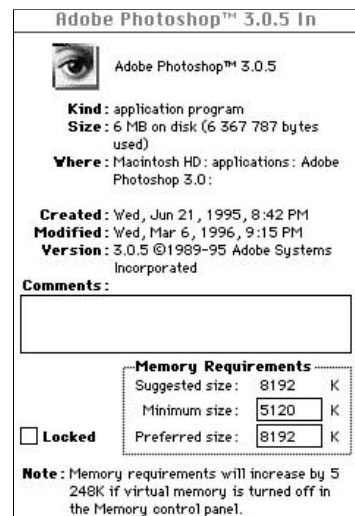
Adobe Photoshop™ 3.0.5 In

Adobe Photoshop™ 3.0.5

Kind: application program
Size: 6 MB on disk (6 367 787 bytes used)
Where: Macintosh HD: applications: Adobe Photoshop 3.0:

Created: Wed, Jun 21, 1995, 8:42 PM
Modified: Wed, Mar 6, 1996, 9:15 PM
Version: 3.0.5 ©1989-95 Adobe Systems Incorporated
Comments:

Memory Requirements
Suggested size: 8192 K
Minimum size: 5120 K
Locked
Preferred size: 8192 K

Note: Memory requirements will increase by 5 248K if virtual memory is turned off in the Memory control panel.